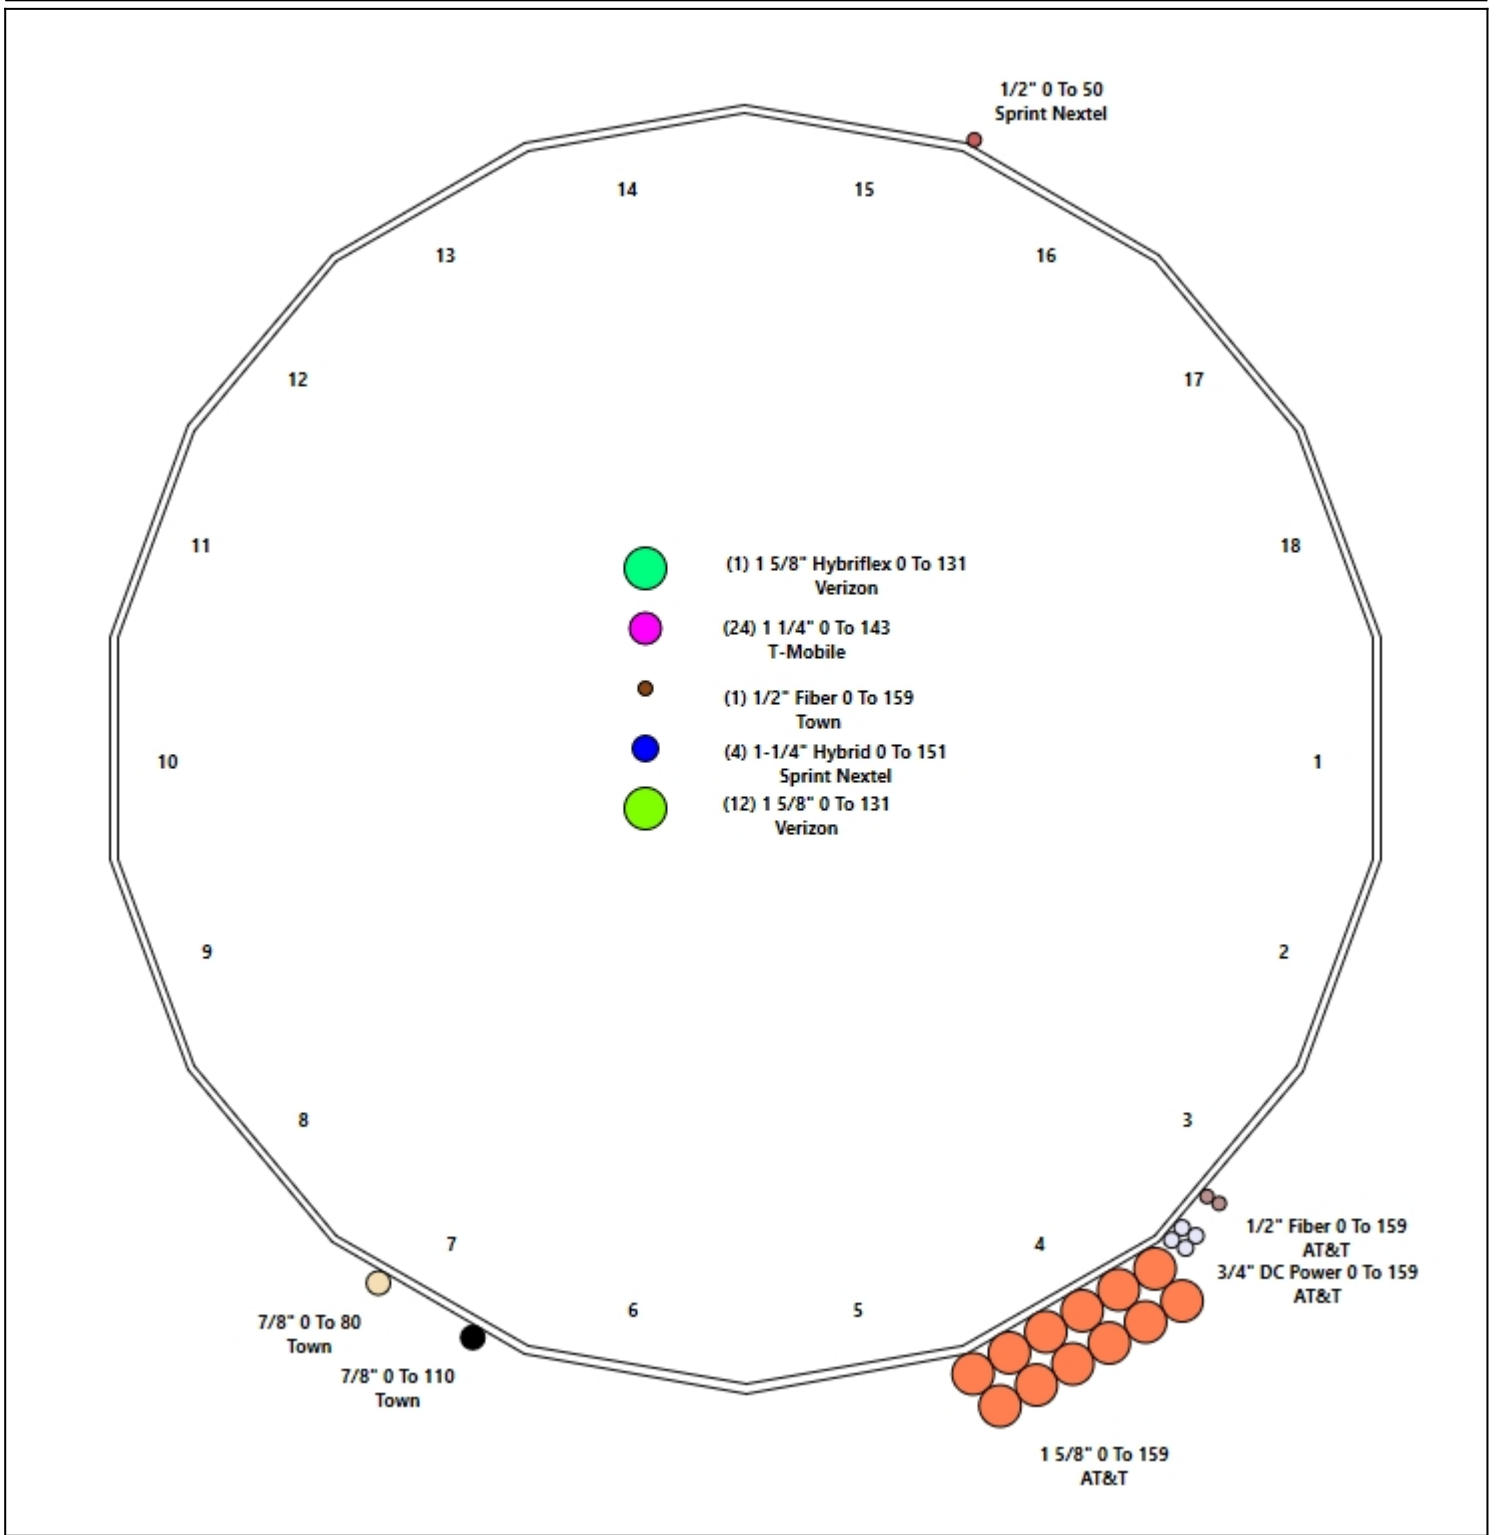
1/2" 0 To 50
Sprint Nextel

14

15

13

16

12

17

11

18

(1) 1 5/8" Hybriflex 0 To 131
Verizon

(24) 1 1/4" 0 To 143
T-Mobile

(1) 1/2" Fiber 0 To 159
Town

(4) 1-1/4" Hybrid 0 To 151
Sprint Nextel

(12) 1 5/8" 0 To 131
Verizon

10

1

9

2

8

3

7

4

1/2" Fiber 0 To 159
AT&T
3/4" DC Power 0 To 159
AT&T

6

5

7/8" 0 To 80
Town

7/8" 0 To 110
Town

1 5/8" 0 To 159
AT&T